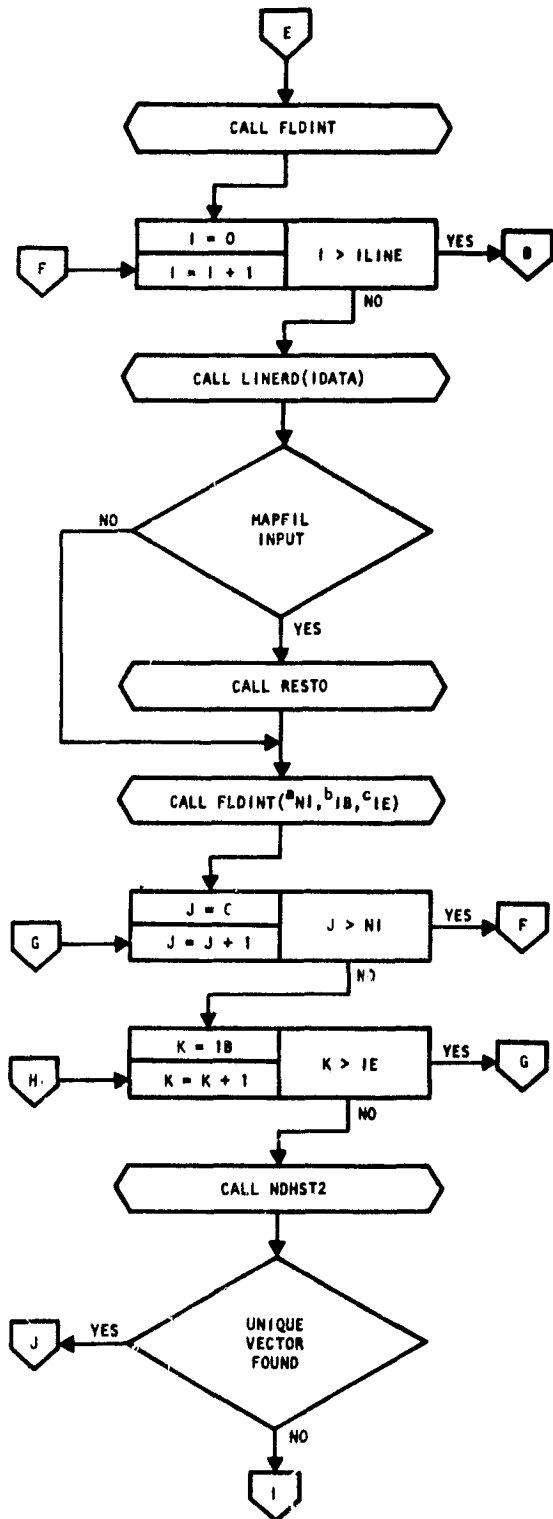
E

CALL FLDINT

F

I = 0

I = I + 1

I > ILINE

YES

B

NO

CALL LINERD(IDATA)

NO

MAPFIL INPUT

YES

CALL RESTO

CALL FLDINT($^{a}$NI,$^{b}$IB,$^{c}$IE)

G

J = C

J = J + 1

J > NI

YES

F

NO

H

K = IB

K = K + 1

K > IE

YES

G

NO

CALL NDHST2

J

YES

UNIQUE VECTOR FOUND

NO

I